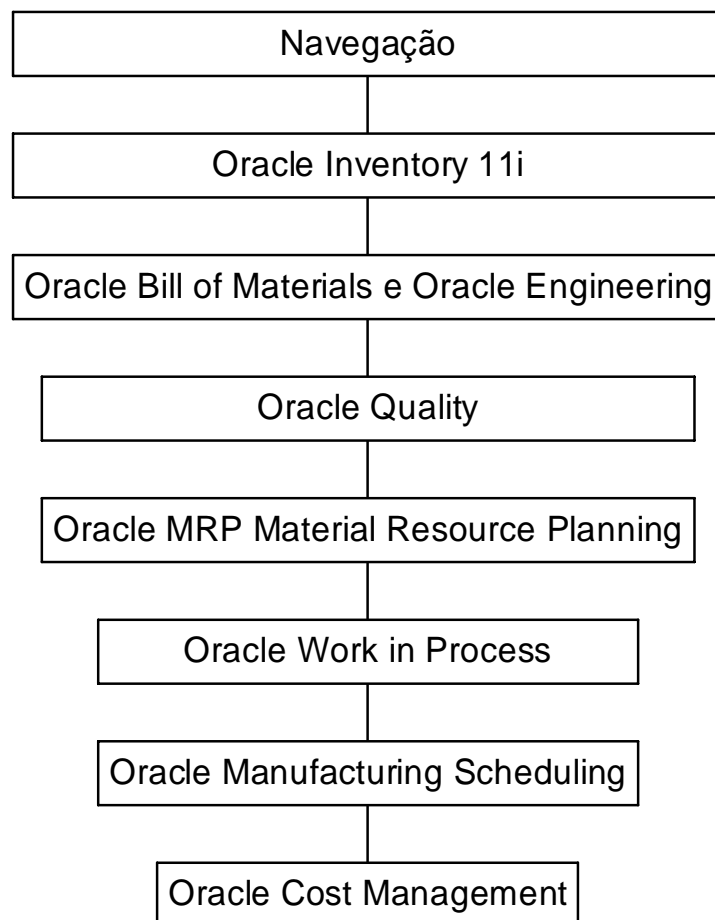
Navegação

Oracle Inventory 11i

Oracle Bill of Materials e Oracle Engineering

Oracle Quality

Oracle MRP Material Resource Planning

Oracle Work in Process

Oracle Manufacturing Scheduling

Oracle Cost Management